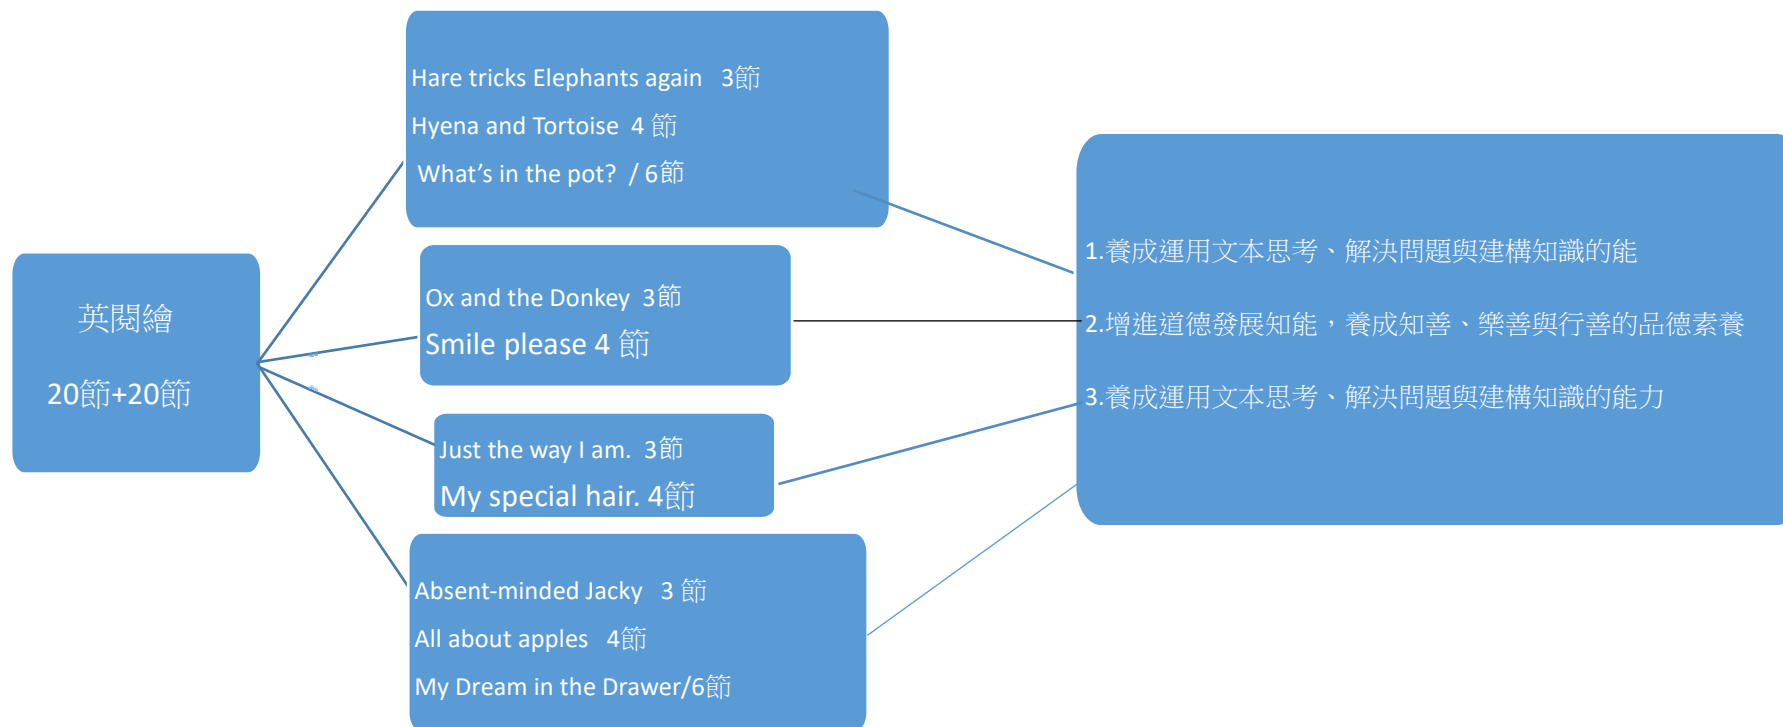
英閱繪

20節+20節

Hare tricks Elephants again 3節

Hyena and Tortoise 4 節

What's in the pot? / 6節

Ox and the Donkey 3節

Smile please 4 節

Just the way I am. 3節

My special hair. 4節

Absent-minded Jacky 3 節

All about apples 4節

My Dream in the Drawer/6節

1.養成運用文本思考、解決問題與建構知識的能

2.增進道德發展知能，養成知善、樂善與行善的品德素養

3.養成運用文本思考、解決問題與建構知識的能力